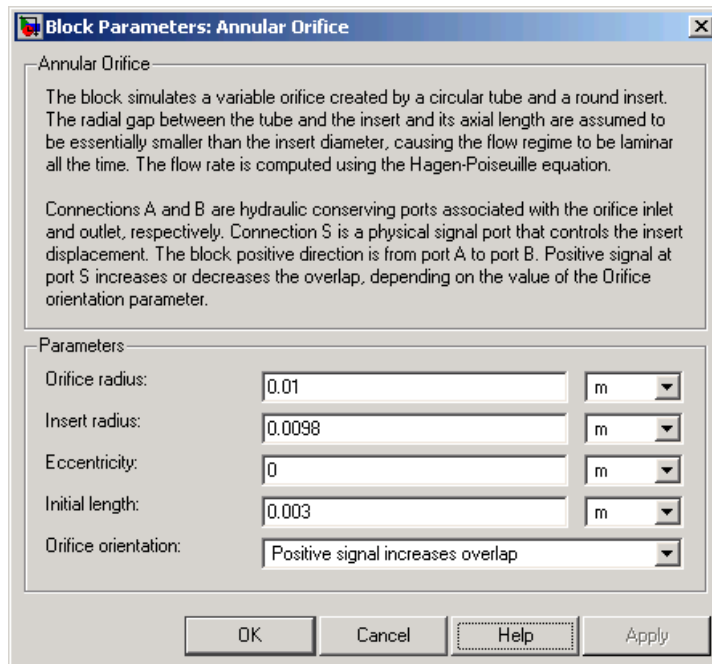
Block Parameters: Annular Orifice

Annular Orifice

The block simulates a variable orifice created by a circular tube and a round insert. The radial gap between the tube and the insert and its axial length are assumed to be essentially smaller than the insert diameter, causing the flow regime to be laminar all the time. The flow rate is computed using the Hagen-Poiseuille equation.

Connections A and B are hydraulic conserving ports associated with the orifice inlet and outlet, respectively. Connection S is a physical signal port that controls the insert displacement. The block positive direction is from port A to port B. Positive signal at port S increases or decreases the overlap, depending on the value of the Orifice orientation parameter.

Parameters

Orifice radius: 0.01 m

Insert radius: 0.0098 m

Eccentricity: 0 m

Initial length: 0.003 m

Orifice orientation: Positive signal increases overlap

OK Cancel Help Apply